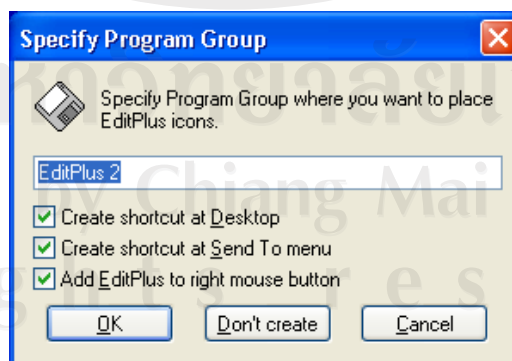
Specify Program Group

Specify Program Group where you want to place EditPlus icons.

EditPlus 2

Create shortcut at Desktop

Create shortcut at Send To menu

Add EditPlus to right mouse button

OK

Don't create

Cancel

หอสมุด
by Chiang Mai
g h t s r e s